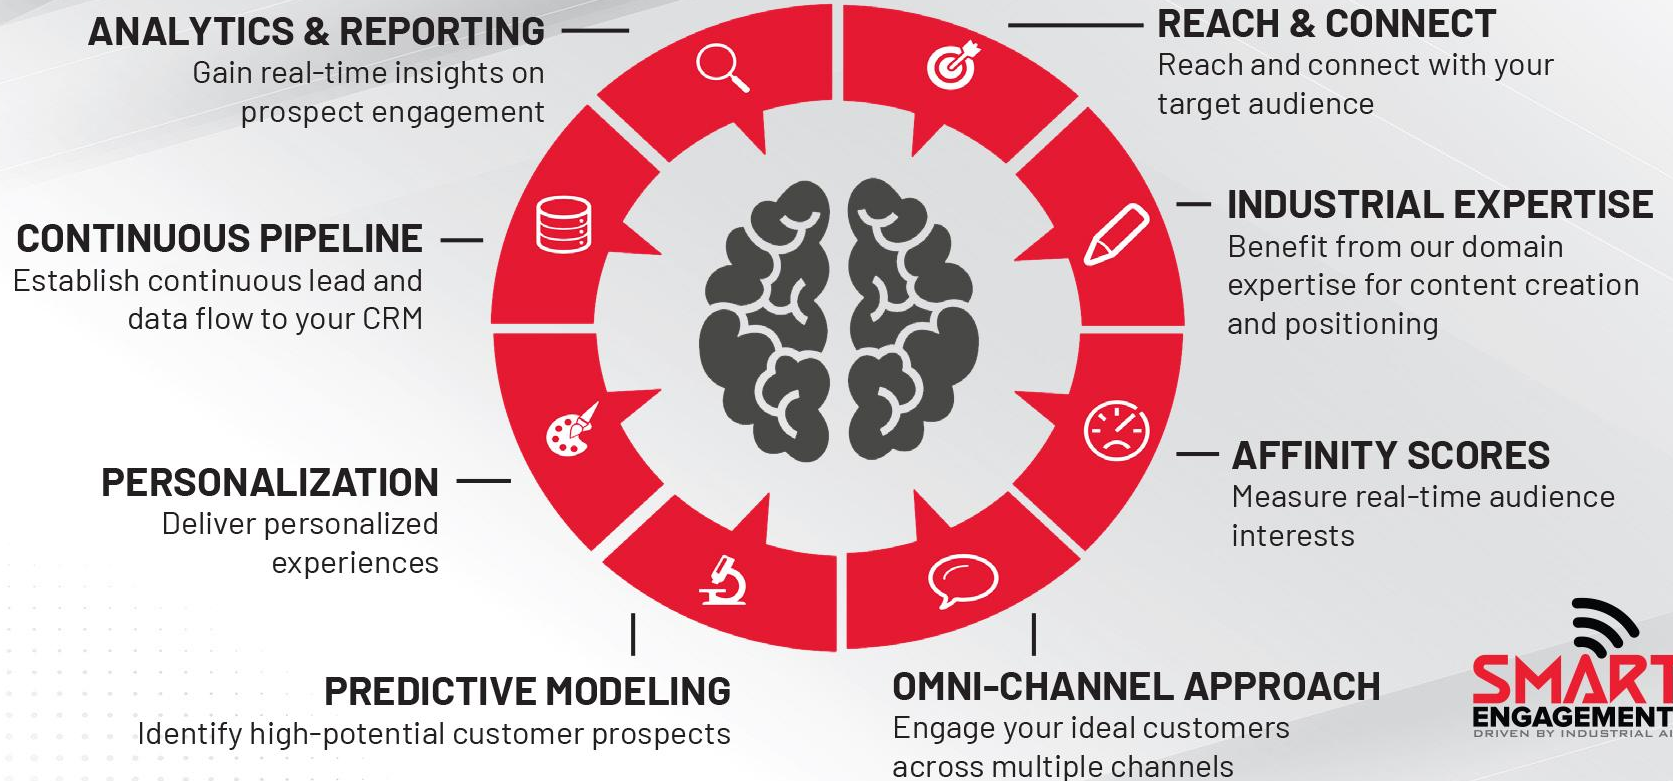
ANALYTICS & REPORTING
Gain real-time insights on prospect engagement

REACH & CONNECT
Reach and connect with your target audience

CONTINUOUS PIPELINE
Establish continuous lead and data flow to your CRM

INDUSTRIAL EXPERTISE
Benefit from our domain expertise for content creation and positioning

PERSONALIZATION
Deliver personalized experiences

AFFINITY SCORES
Measure real-time audience interests

PREDICTIVE MODELING
Identify high-potential customer prospects

OMNI-CHANNEL APPROACH
Engage your ideal customers across multiple channels

SMART
ENGAGEMENT
DRIVEN BY INDUSTRIAL AI